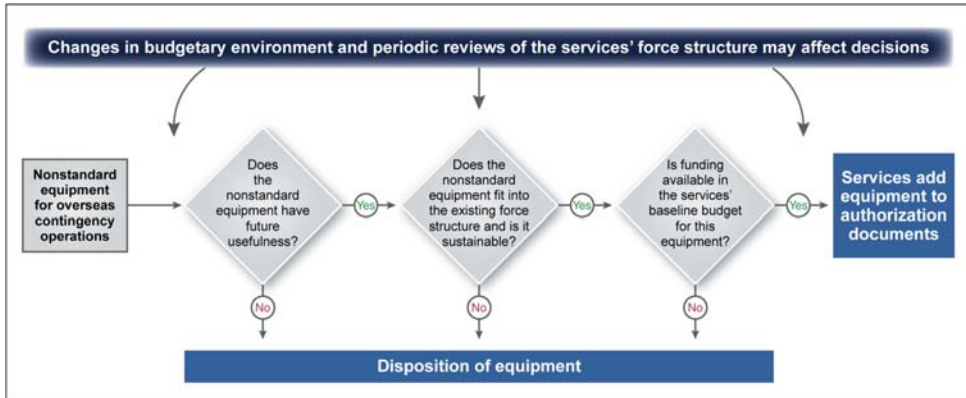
Changes in budgetary environment and periodic reviews of the services' force structure may affect decisions

Nonstandard equipment for overseas contingency operations

Does the nonstandard equipment have future usefulness?

Yes

No

Does the nonstandard equipment fit into the existing force structure and is it sustainable?

Yes

No

Is funding available in the services' baseline budget for this equipment?

Yes

No

Services add equipment to authorization documents

Disposition of equipment